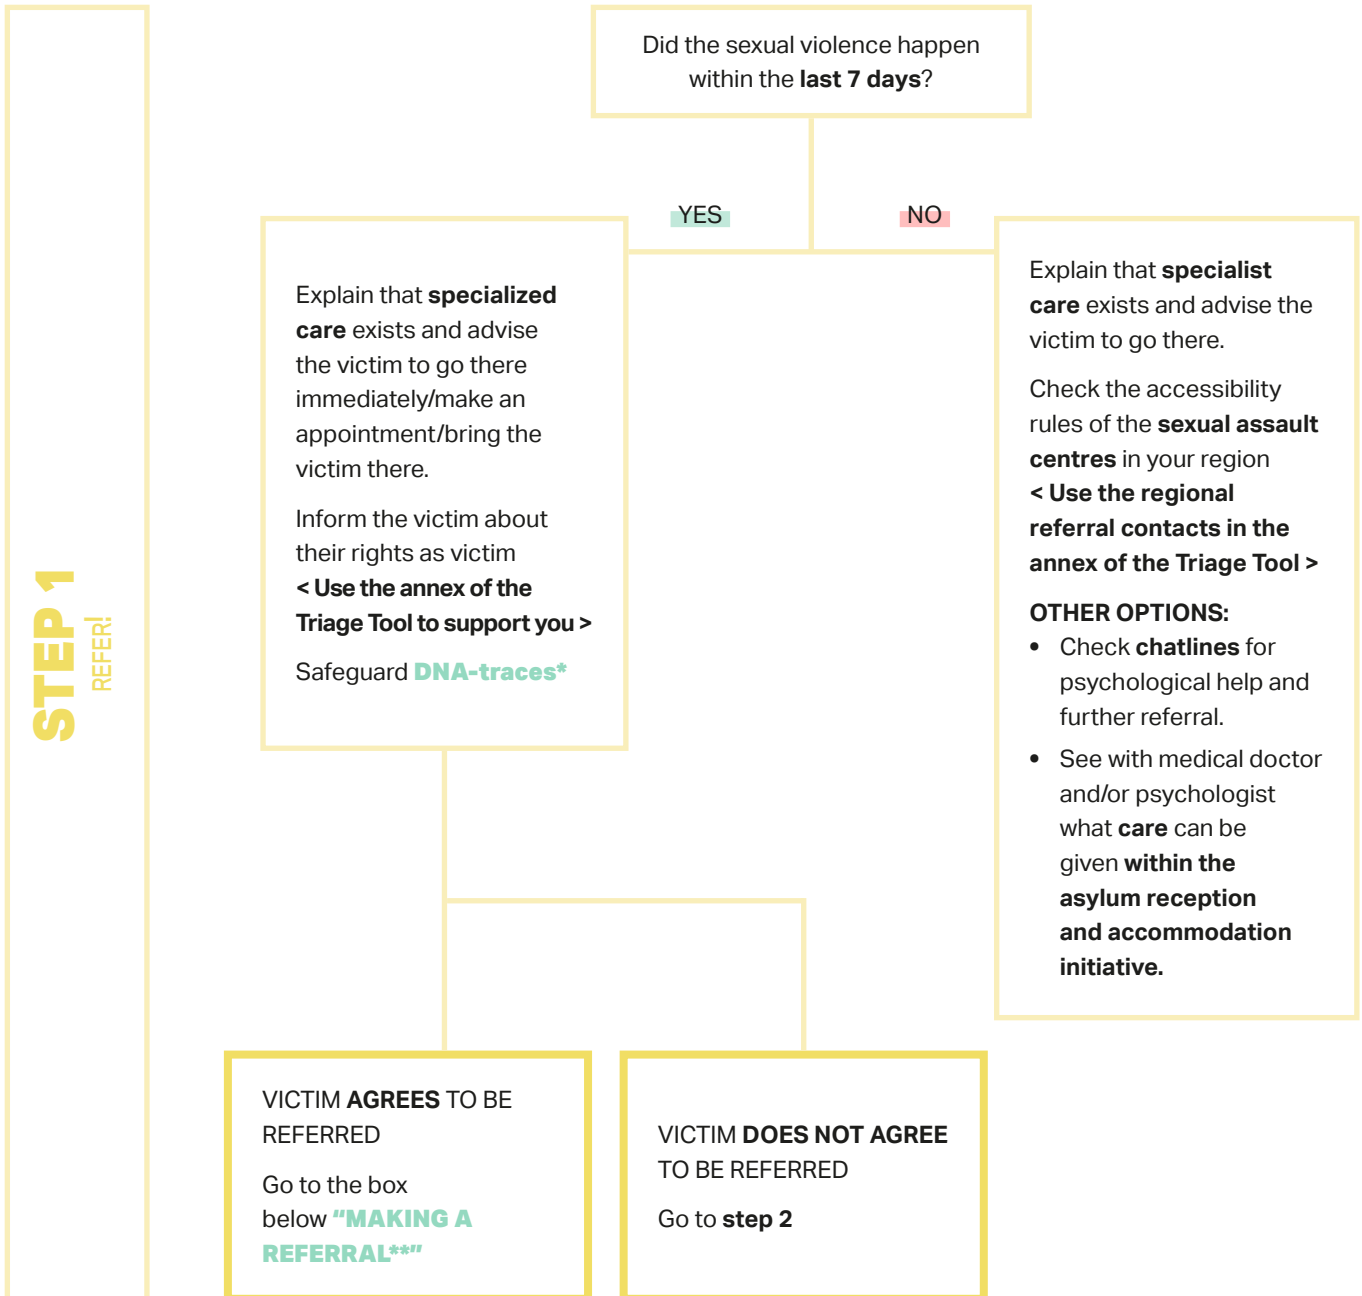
STEP 1
REFER!

Did the sexual violence happen within the last 7 days?

YES

NO

Explain that specialized care exists and advise the victim to go there immediately/make an appointment/bring the victim there.

Inform the victim about their rights as victim
< Use the annex of the Triage Tool to support you >

Safeguard DNA-traces*

Explain that specialist care exists and advise the victim to go there.

Check the accessibility rules of the sexual assault centres in your region
< Use the regional referral contacts in the annex of the Triage Tool >

OTHER OPTIONS:
• Check chatlines for psychological help and further referral.
• See with medical doctor and/or psychologist what care can be given within the asylum reception and accommodation initiative.

VICTIM AGREES TO BE REFERRED

Go to the box below "MAKING A REFERRAL**"

VICTIM DOES NOT AGREE TO BE REFERRED

Go to step 2